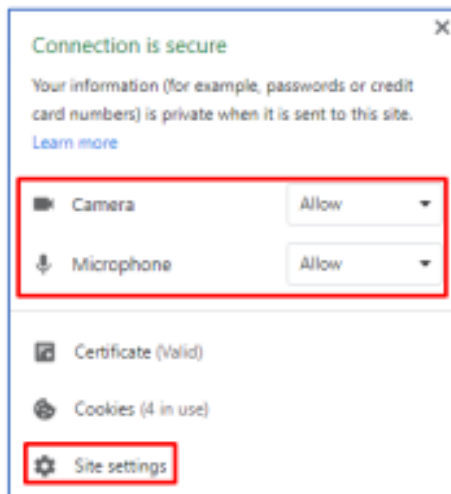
×

Connection is secure

Your information (for example, passwords or credit card numbers) is private when it is sent to this site.
Learn more

Camera Allow

Microphone Allow

Certificate (Valid)

Cookies (4 in use)

Site settings